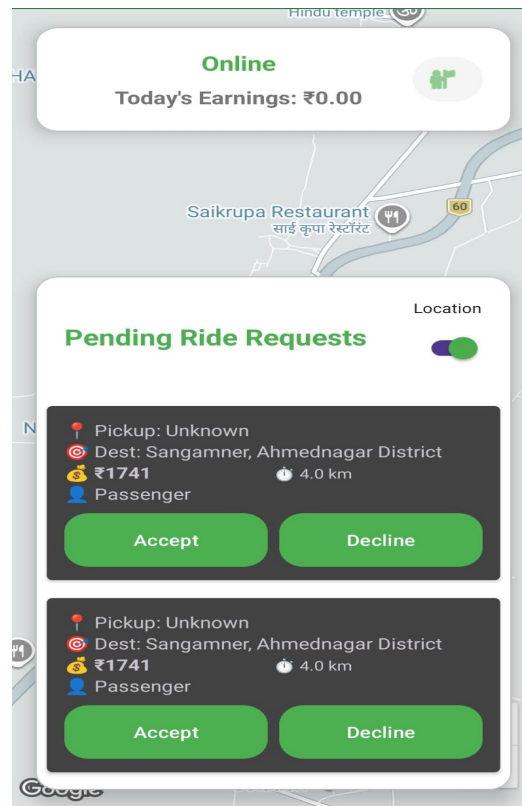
Hindu temple

HA

Online

Today's Earnings: ₹0.00

Saikrupa Restaurant
साई कृपा रेस्टॉरंट

60

Location

Pending Ride Requests

N

📍 Pickup: Unknown
🎯 Dest: Sangamner, Ahmednagar District
💰 ₹1741 ⏱ 4.0 km
👤 Passenger

Accept

Decline

📍 Pickup: Unknown
🎯 Dest: Sangamner, Ahmednagar District
💰 ₹1741 ⏱ 4.0 km
👤 Passenger

Accept

Decline

Google